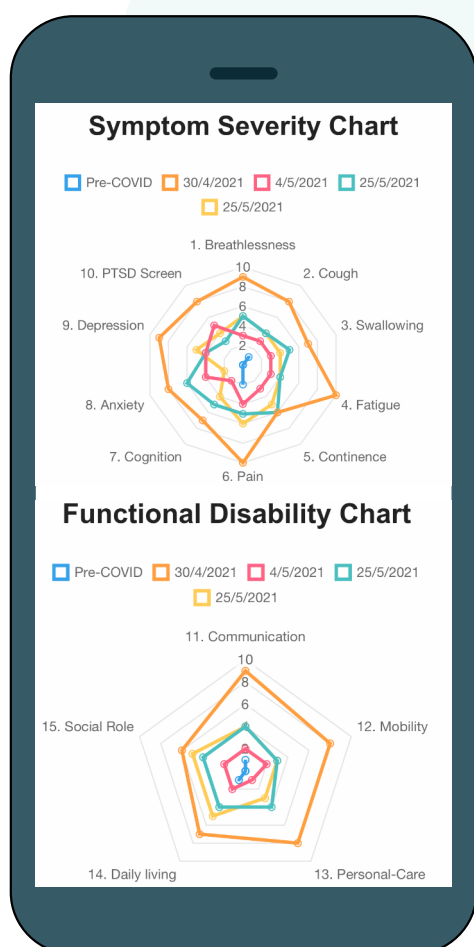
Symptom Severity Chart

Pre-COVID 30/4/2021 4/5/2021 25/5/2021 25/5/2021

1. Breathlessness
10
8
6
4
2
2. Cough
3. Swallowing
4. Fatigue
5. Continence
6. Pain
7. Cognition
8. Anxiety
9. Depression
10. PTSD Screen

Functional Disability Chart

Pre-COVID 30/4/2021 4/5/2021 25/5/2021 25/5/2021

11. Communication
10
8
6
12. Mobility
13. Personal-Care
14. Daily living
15. Social Role